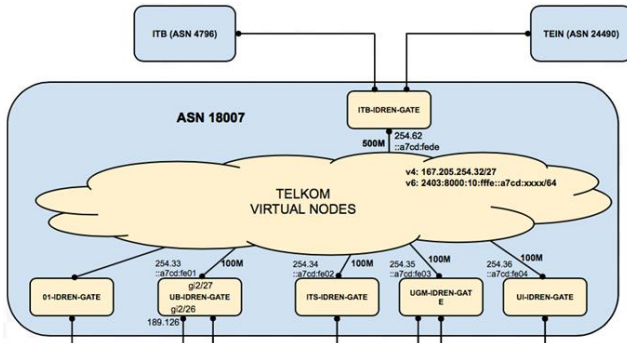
ITB (ASN 4796)

TEIN (ASN 24490)

ASN 18007

ITB-IDREN-GATE

254.62
::a7cd:fede

500M

TELKOM
VIRTUAL NODES

v4: 167.205.254.32/27
v6: 2403:8000:10:fffe::a7cd:xxxx/64

254.33
::a7cd:fe01

100M

g/2/27

254.34
::a7cd:fe02

100M

254.35
::a7cd:fe03

100M

254.36
::a7cd:fe04

100M

01-IDREN-GATE

UB-IDREN-GATE

g/2/26

189.126

ITS-IDREN-GATE

UGM-IDREN-GATE

UI-IDREN-GATE